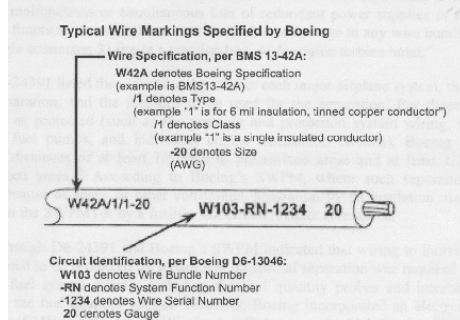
Typical Wire Markings Specified by Boeing

Wire Specification, per BMS 13-42A:
W42A denotes Boeing Specification (example is BMS13-42A)
/1 denotes Type (example "1" is for 6 mil insulation, tinned copper conductor")
/1 denotes Class (example "1" is a single insulated conductor)
-20 denotes Size (AWG)

W42A/1/1-20

W103-RN-1234 20

Circuit Identification, per Boeing D6-13046:
W103 denotes Wire Bundle Number
-RN denotes System Function Number
-1234 denotes Wire Serial Number
20 denotes Gauge